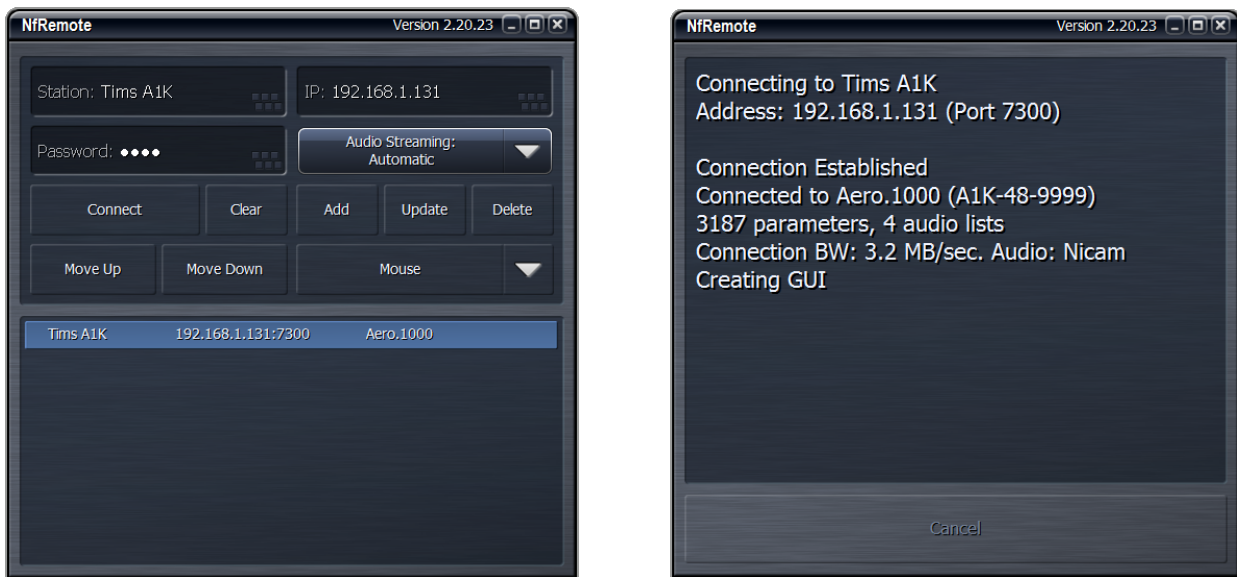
NfRemote Version 2.20.23

Station: Tims A1K

IP: 192.168.1.131

Password: ••••

Audio Streaming: Automatic

Connect Clear Add Update Delete

Move Up Move Down Mouse

Tims A1K 192.168.1.131:7300 Aero.1000

NfRemote Version 2.20.23

Connecting to Tims A1K
Address: 192.168.1.131 (Port 7300)

Connection Established
Connected to Aero.1000 (A1K-48-9999)
3187 parameters, 4 audio lists
Connection BW: 3.2 MB/sec. Audio: Nicam
Creating GUI

Cancel